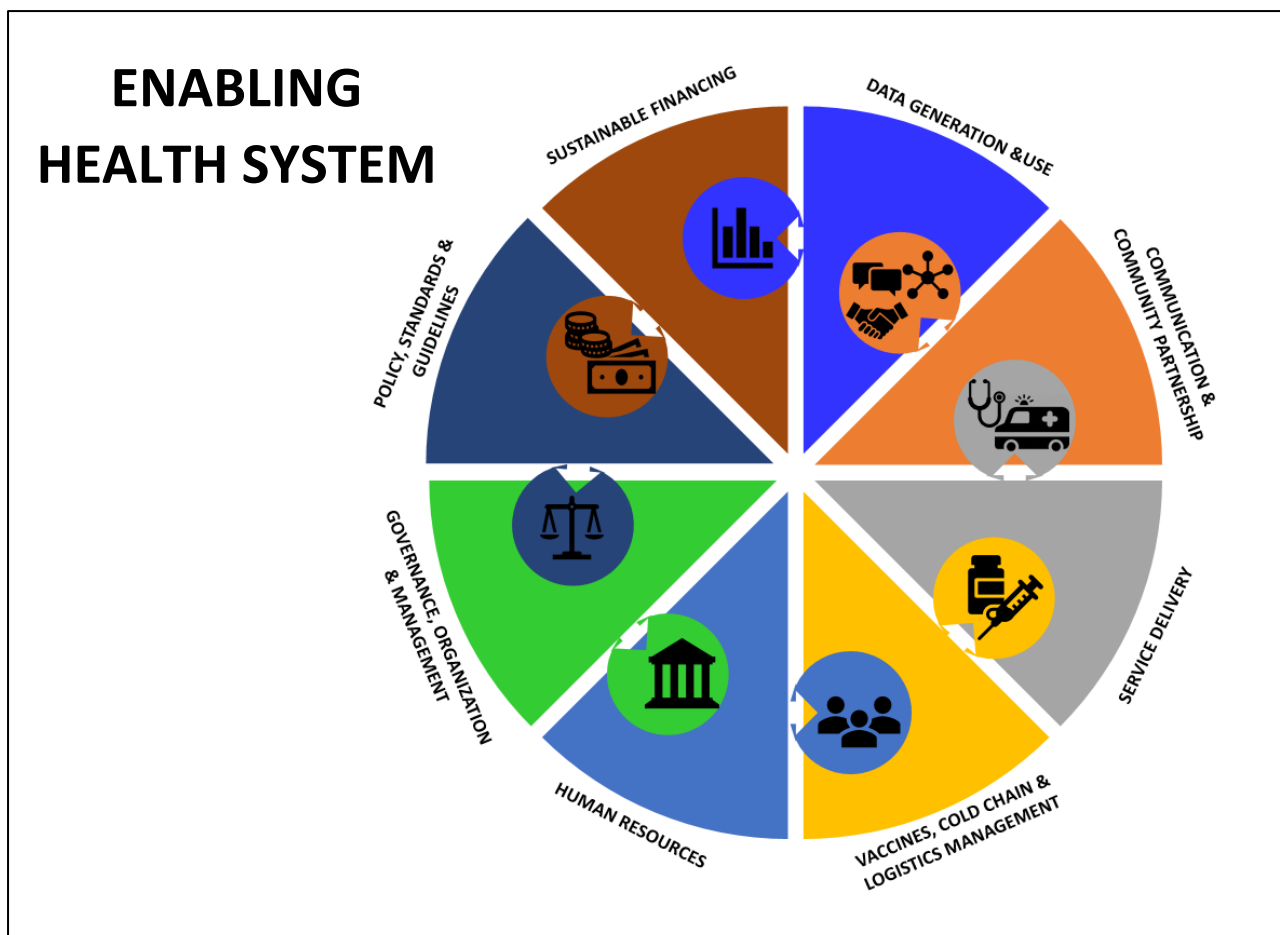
ENABLING
HEALTH SYSTEM

SUSTAINABLE FINANCING

DATA GENERATION &USE

COMMUNICATION & COMMUNITY PARTNERSHIP

SERVICE DELIVERY

VACCINES, COLD CHAIN & LOGISTICS MANAGEMENT

HUMAN RESOURCES

GOVERNANCE, ORGANIZATION & MANAGEMENT

POLICY, STANDARDS & GUIDELINES